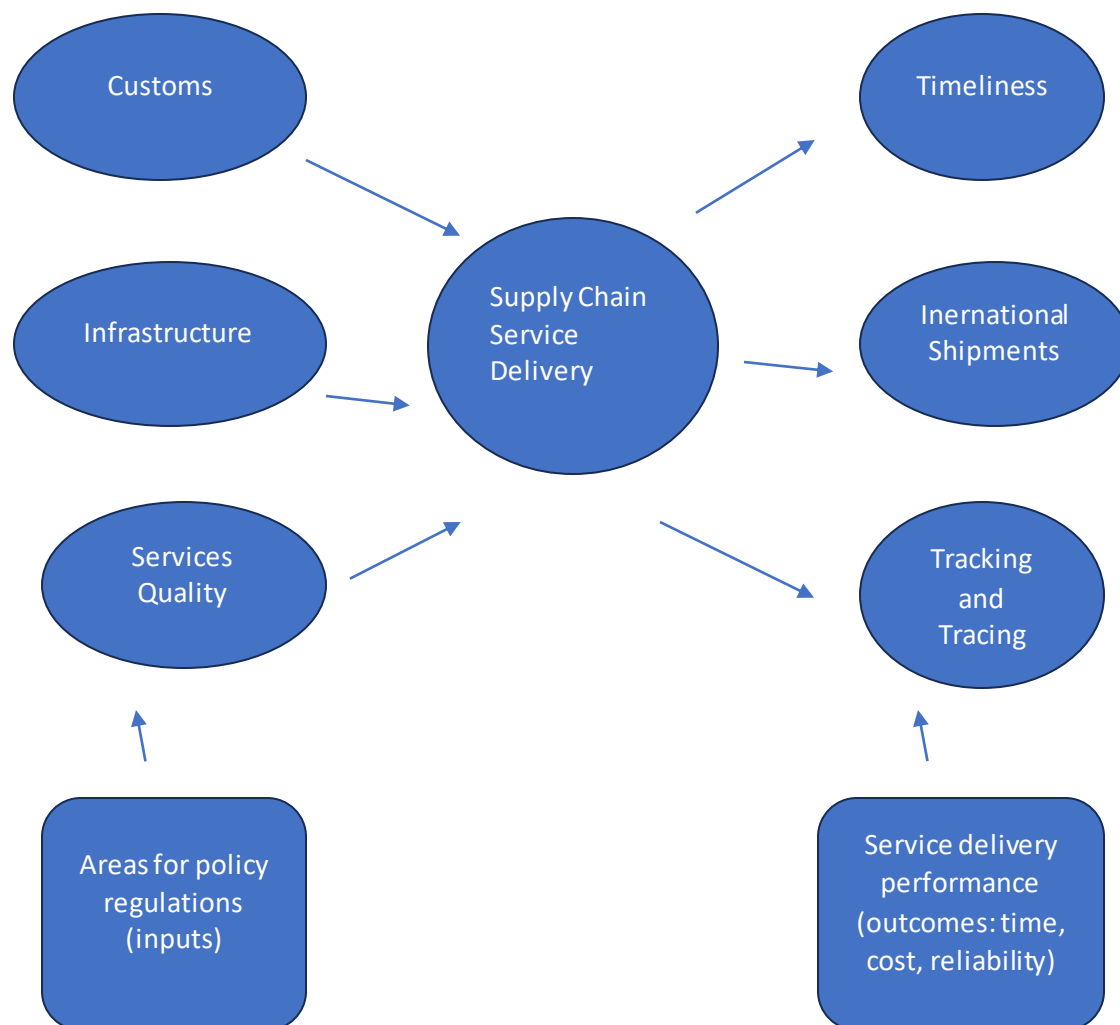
Customs

Timeliness

Supply Chain Service Delivery

Infrastructure

Inernational Shipments

Services Quality

Tracking and Tracing

Areas for policy regulations (inputs)

Service delivery performance (outcomes: time, cost, reliability)